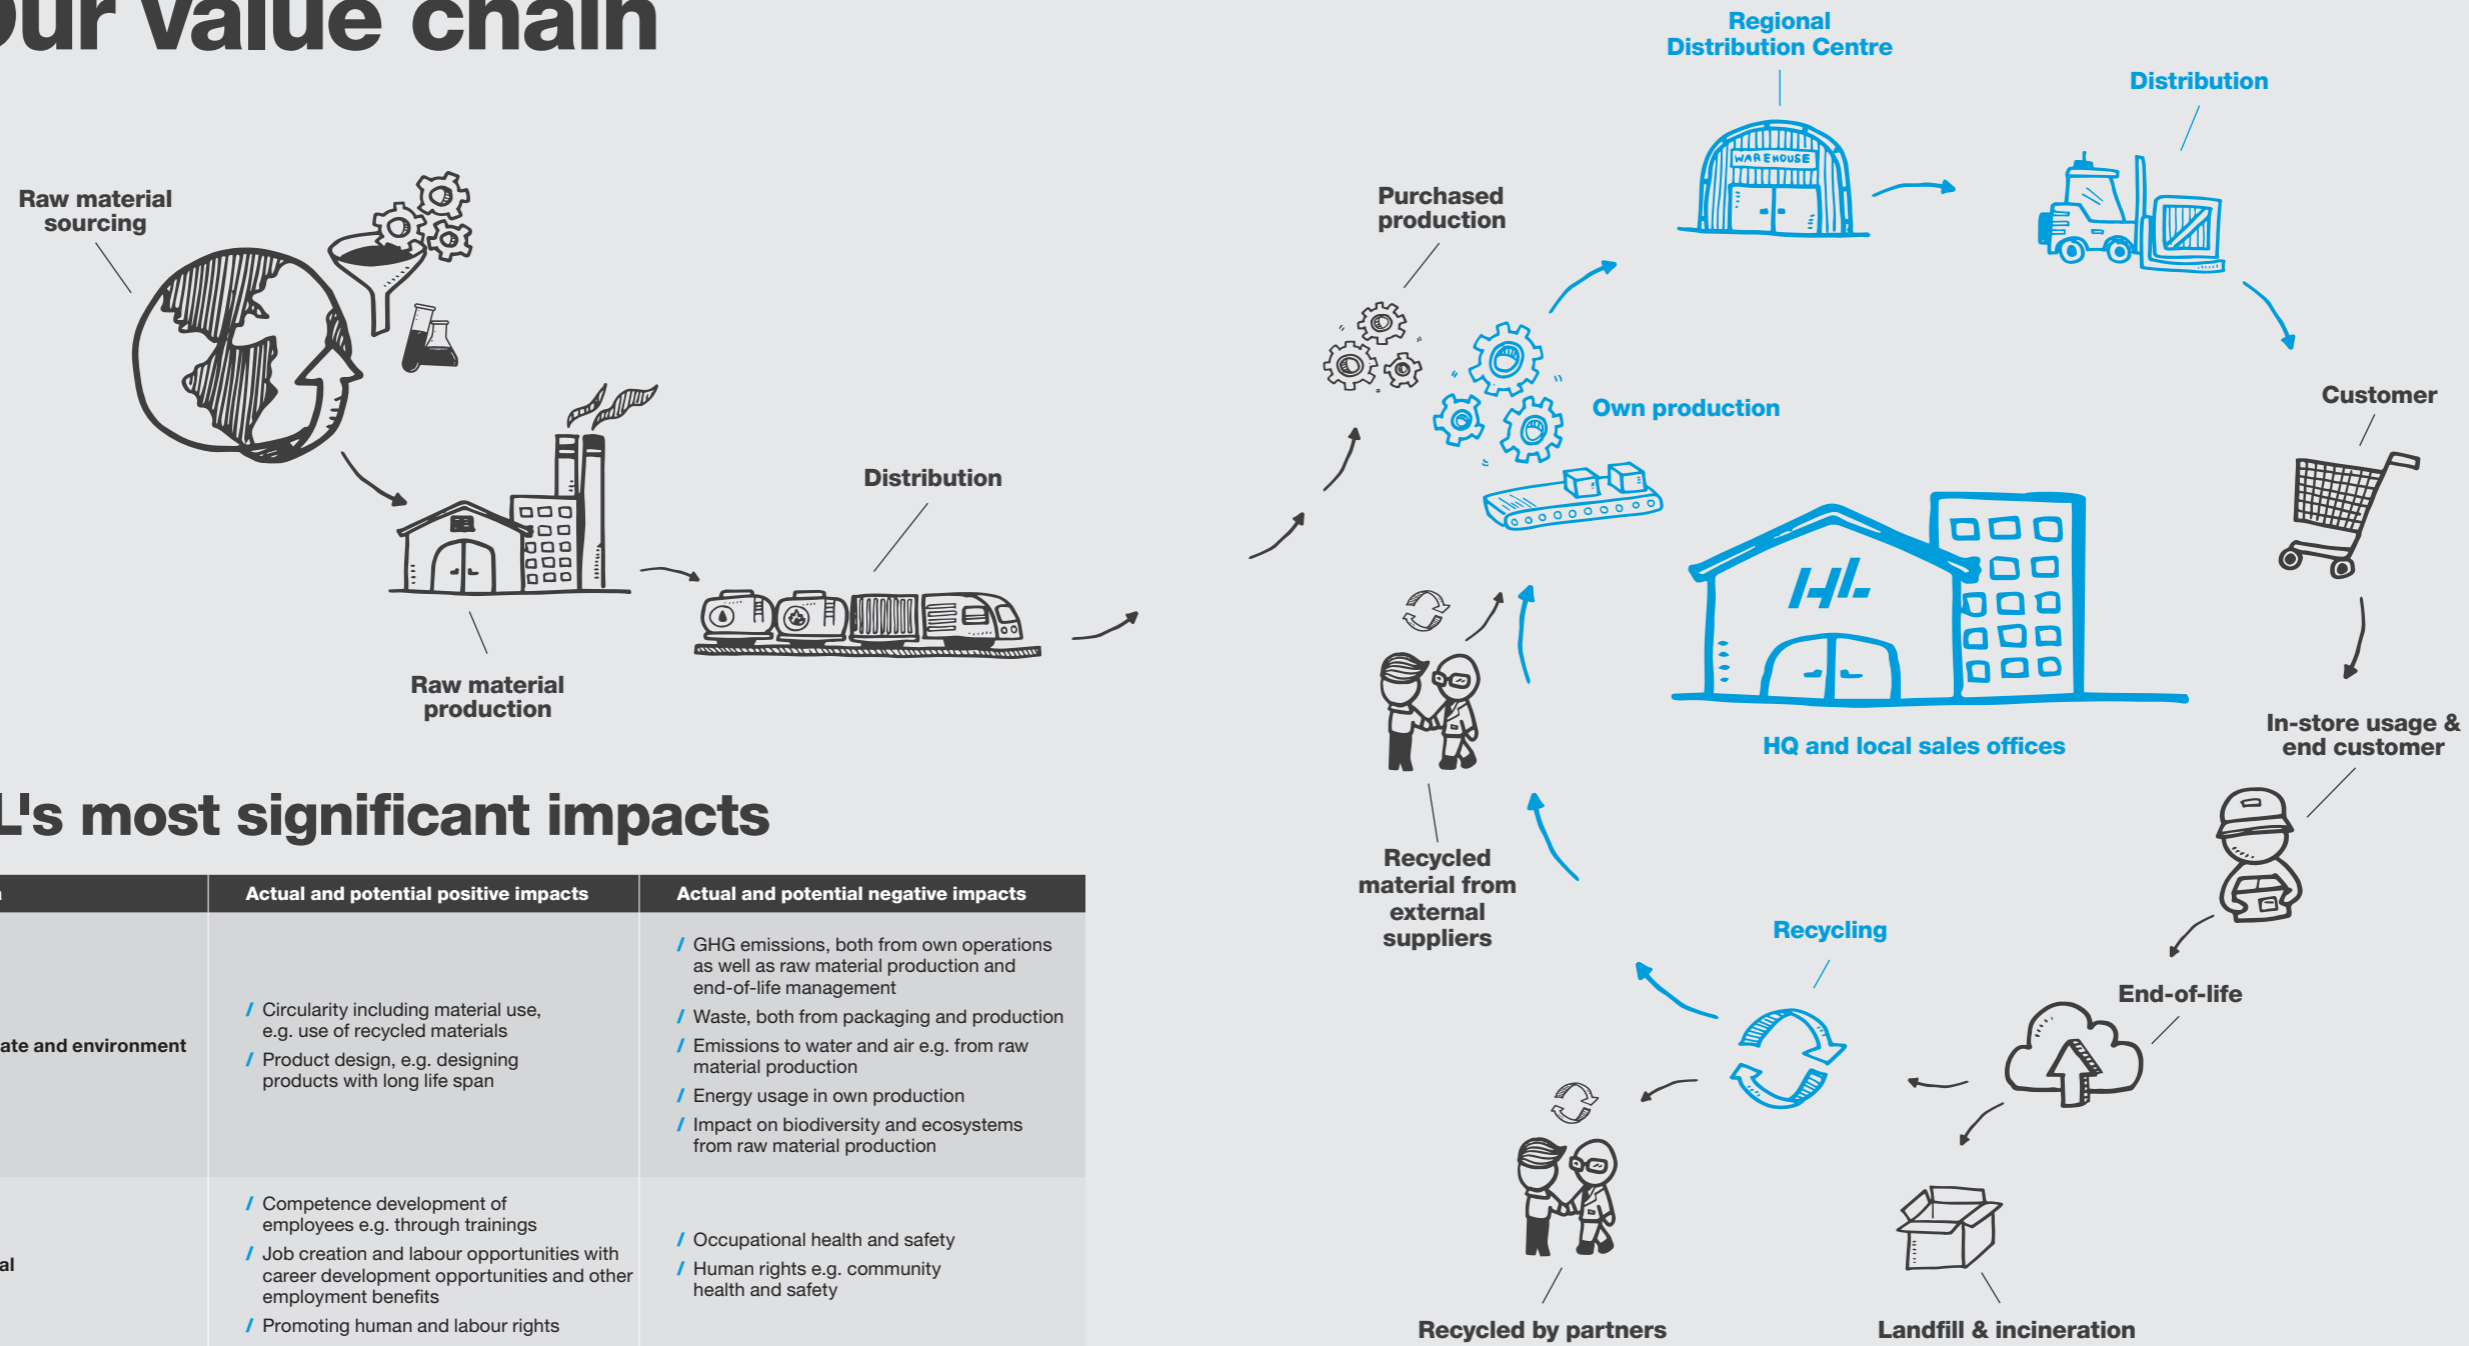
ur value chain

Raw material sourcing

Raw material production

Distribution

Purchased production

Own production

Regional Distribution Centre

WAREHOUSE

Distribution

Customer

In-store usage & end customer

HQ and local sales offices

Recycled material from external suppliers

Recycling

End-of-life

Recycled by partners

Landfill & incineration

L's most significant impacts

| | Actual and potential positive impacts | Actual and potential negative impacts |
|---|---|---|
| ate and environment | / Circularity including material use, e.g. use of recycled materials / Product design, e.g. designing products with long life span | / GHG emissions, both from own operations as well as raw material production and end-of-life management / Waste, both from packaging and production / Emissions to water and air e.g. from raw material production / Energy usage in own production / Impact on biodiversity and ecosystems from raw material production |
| al | / Competence development of employees e.g. through trainings / Job creation and labour opportunities with career development opportunities and other employment benefits / Promoting human and labour rights | / Occupational health and safety / Human rights e.g. community health and safety |